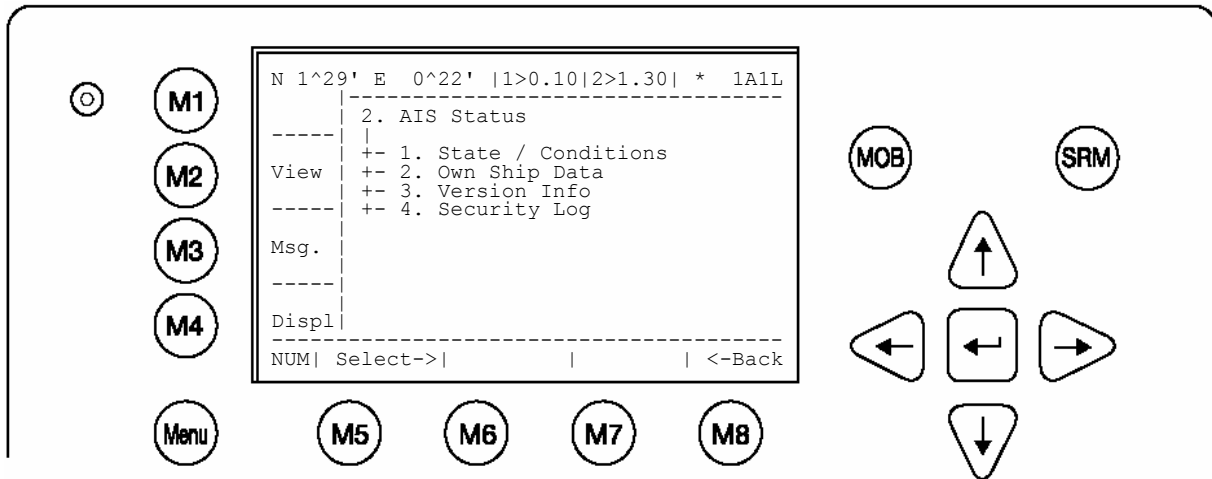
M1
M2
M3
M4
Menu

N 1^29' E 0^22' |1>0.10|2>1.30| * 1A1L

2. AIS Status

+- 1. State / Conditions
+- 2. Own Ship Data
+- 3. Version Info
+- 4. Security Log

View

Msg.

Displ

NUM| Select->| | | <-Back

M5
M6
M7
M8

MOB
SRM